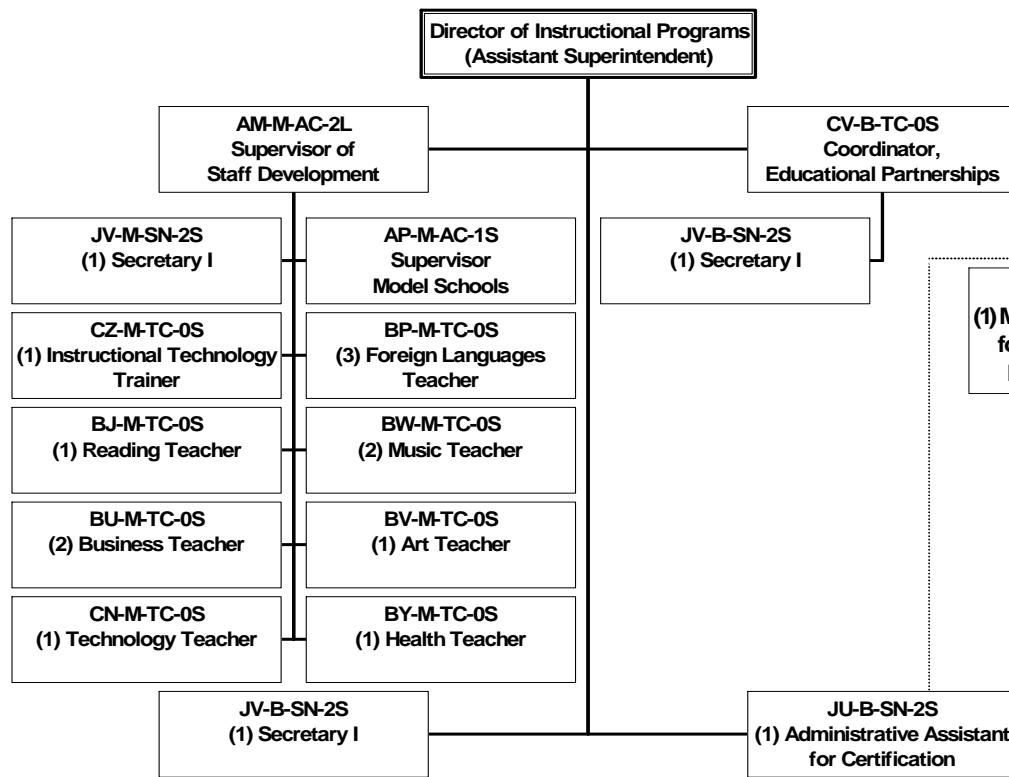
Director of Instructional Programs
(Assistant Superintendent)

AM-M-AC-2L
Supervisor of
Staff Development

CV-B-TC-0S
Coordinator,
Educational Partnerships

JV-M-SN-2S
(1) Secretary I

AP-M-AC-1S
Supervisor
Model Schools

JV-B-SN-2S
(1) Secretary I

CZ-M-TC-0S
(1) Instructional Technology Trainer

BP-M-TC-0S
(3) Foreign Languages Teacher

(1) M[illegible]
fo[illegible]
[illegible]

BJ-M-TC-0S
(1) Reading Teacher

BW-M-TC-0S
(2) Music Teacher

BU-M-TC-0S
(2) Business Teacher

BV-M-TC-0S
(1) Art Teacher

CN-M-TC-0S
(1) Technology Teacher

BY-M-TC-0S
(1) Health Teacher

JV-B-SN-2S
(1) Secretary I

JU-B-SN-2S
(1) Administrative Assistant
for Certification